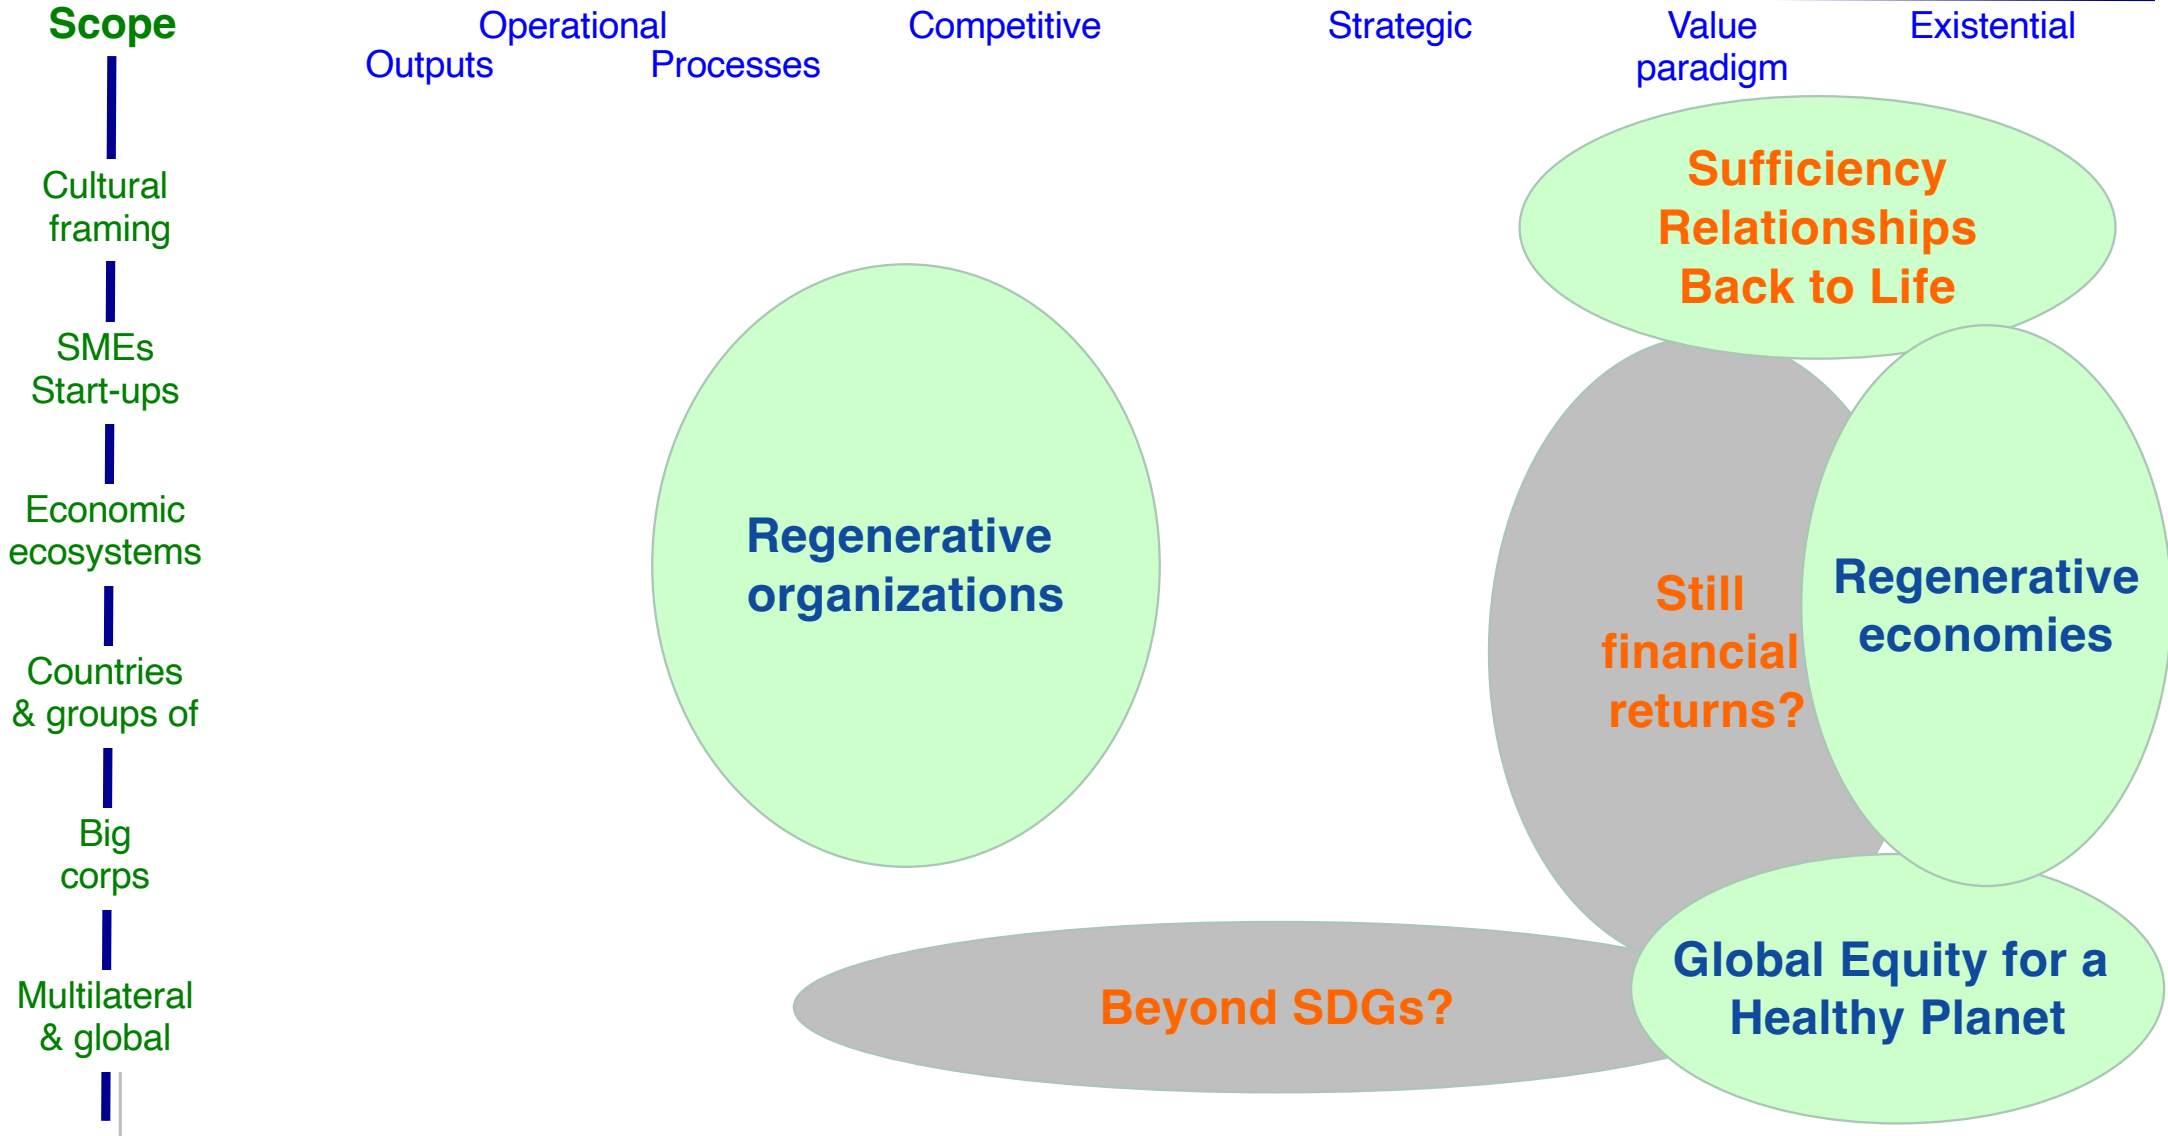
Scope

Operational
Outputs
Processes
Competitive
Strategic
Value paradigm
Existential

Cultural framing

SMEs Start-ups

Economic ecosystems

Countries & groups of

Big corps

Multilateral & global

Sufficiency
Relationships
Back to Life

Regenerative organizations

Still financial returns?

Regenerative economies

Beyond SDGs?

Global Equity for a Healthy Planet